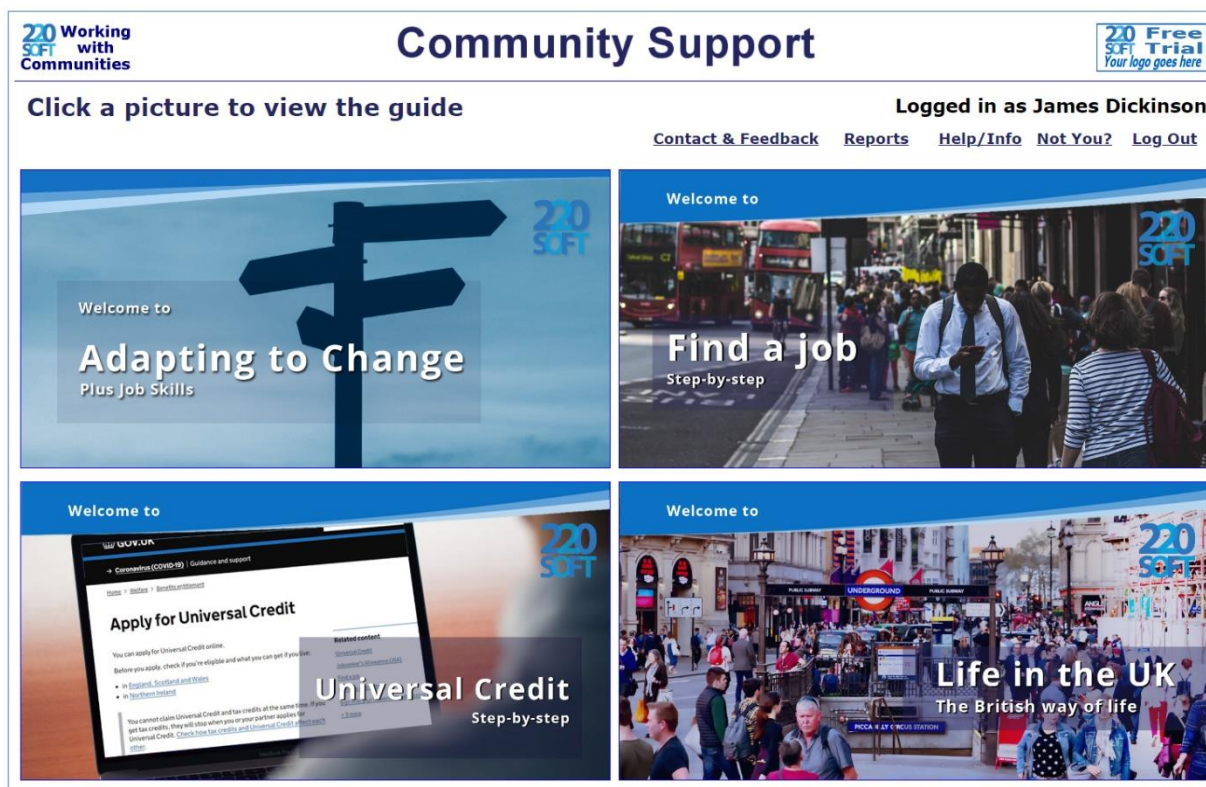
220 SOFT Working with Communities

Community Support

220 SOFT Free Trial Your logo goes here

Click a picture to view the guide

Logged in as James Dickinson

Contact & Feedback Reports Help/Info Not You? Log Out

220 SOFT

Welcome to

Adapting to Change

Plus Job Skills

Welcome to

220 SOFT

Find a job

Step-by-step

Welcome to

220 SOFT

GOV.UK

Coronavirus (COVID-19) | Guidance and support

Home > Welfare > Benefits entitlement

Apply for Universal Credit

You can apply for Universal Credit online.

Before you apply, check if you're eligible and what you can get if you live:

in England, Scotland and Wales

in Northern Ireland

You cannot claim Universal Credit and tax credits at the same time. If you get tax credits, they will stop when you or your partner applies for Universal Credit. Check how tax credits and Universal Credit affect each other.

Related content

Universal Credit

Universal Credit

Step-by-step

Welcome to

220 SOFT

PUBLIC SUBWAY UNDERGROUND PUBLIC SUBWAY

PICCADILLY CIRCUS STATION

Life in the UK

The British way of life